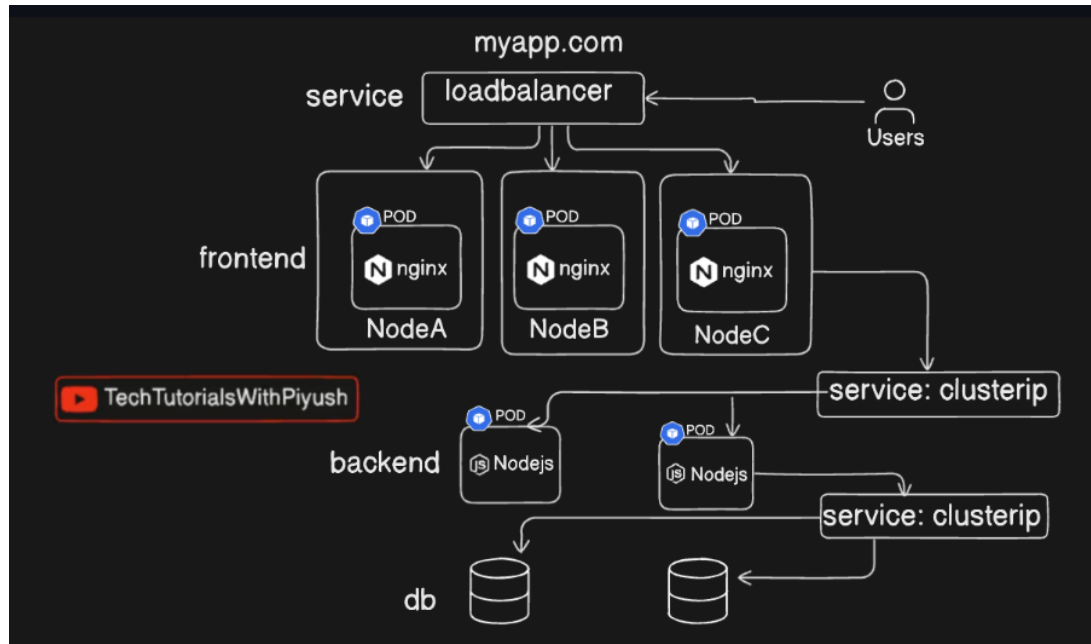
myapp.com

service

loadbalancer

Users

frontend

POD

nginx

NodeA

POD

nginx

NodeB

POD

nginx

NodeC

TechTutorialsWithPiyush

service: clusterip

backend

POD

Nodejs

POD

Nodejs

service: clusterip

db